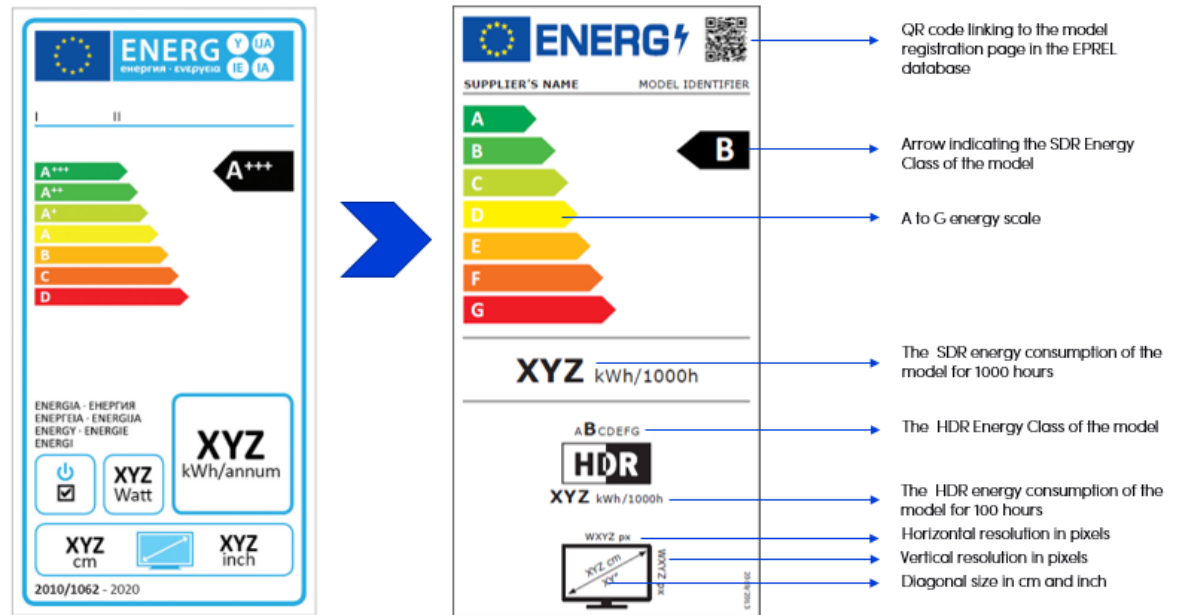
ENERG Y IJA IE IA
енергия · ενεργεια

I II

A+++
A++
A+
A
B
C
D

A+++

ENERGIA · ЕНЕРГИЯ
ΕΝΕΡΓΕΙΑ · ENERGIJA
ENERGY · ENERGIE
ENERGI

XYZ
Watt

XYZ
kWh/annum

XYZ
cm

XYZ
inch

2010/1062 - 2020

ENERG

SUPPLIER'S NAME MODEL IDENTIFIER

A
B
C
D
E
F
G

B

XYZ kWh/1000h

ABCDEFG

HDR

XYZ kWh/1000h

WXYZ px

XYZ cm
XY"

WXYZ px

2019/2013

QR code linking to the model registration page in the EPREL database

Arrow indicating the SDR Energy Class of the model

A to G energy scale

The SDR energy consumption of the model for 1000 hours

The HDR Energy Class of the model

The HDR energy consumption of the model for 100 hours

Horizontal resolution in pixels

Vertical resolution in pixels

Diagonal size in cm and inch